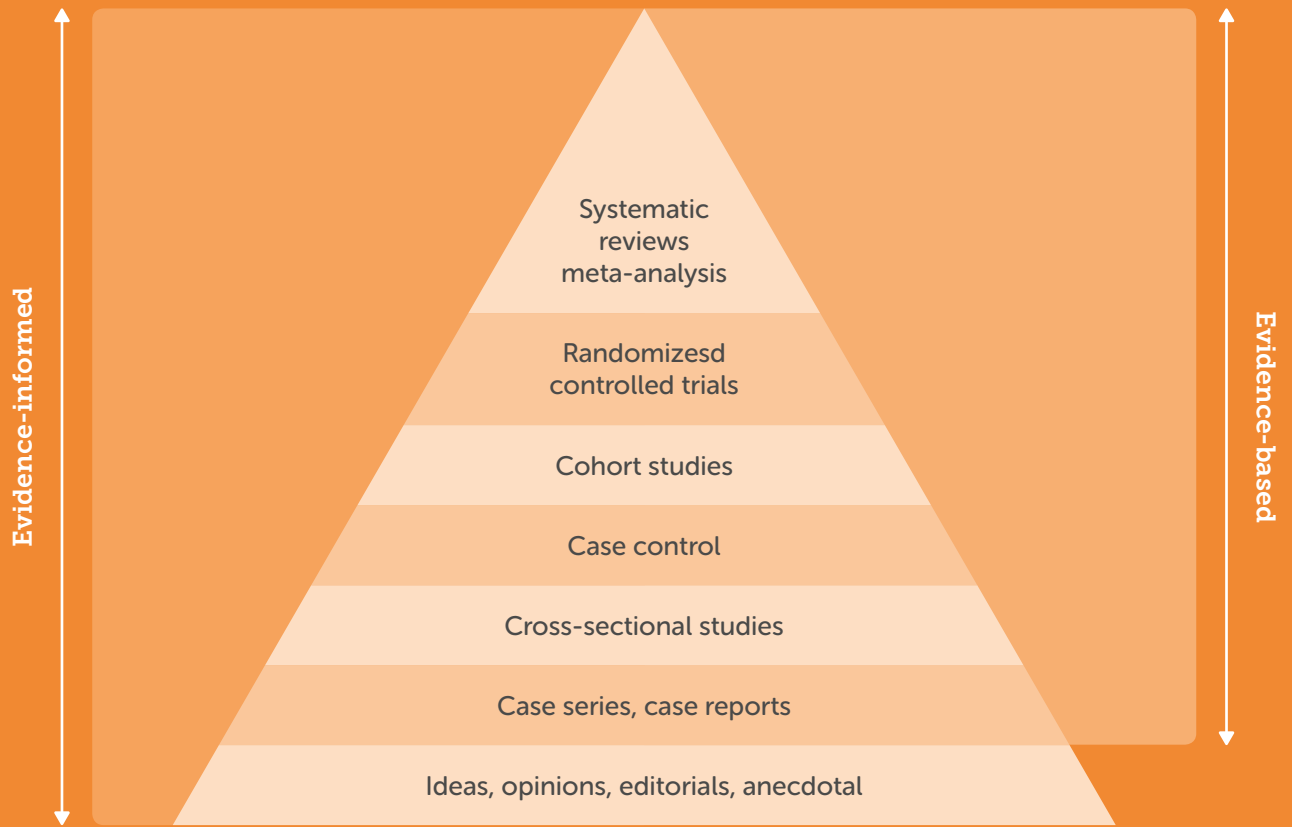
Evidence-informed

Evidence-based

Systematic reviews meta-analysis

Randomizesd controlled trials

Cohort studies

Case control

Cross-sectional studies

Case series, case reports

Ideas, opinions, editorials, anecdotal